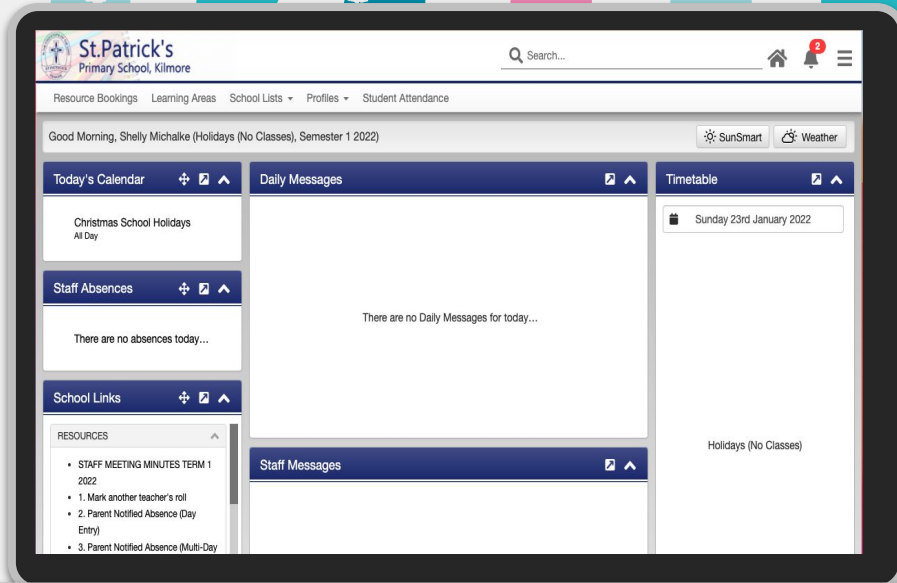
St.Patrick's
Primary School, Kilmore

Search...

2

Resource Bookings Learning Areas School Lists Profiles Student Attendance

Good Morning, Shelly Michalke (Holidays (No Classes), Semester 1 2022)

SunSmart Weather

Today's Calendar

Christmas School Holidays
All Day

Staff Absences

There are no absences today...

School Links

RESOURCES

- STAFF MEETING MINUTES TERM 1 2022
- 1. Mark another teacher's roll
- 2. Parent Notified Absence (Day Entry)
- 3. Parent Notified Absence (Multi-Day

Daily Messages

There are no Daily Messages for today...

Staff Messages

Timetable

Sunday 23rd January 2022

Holidays (No Classes)